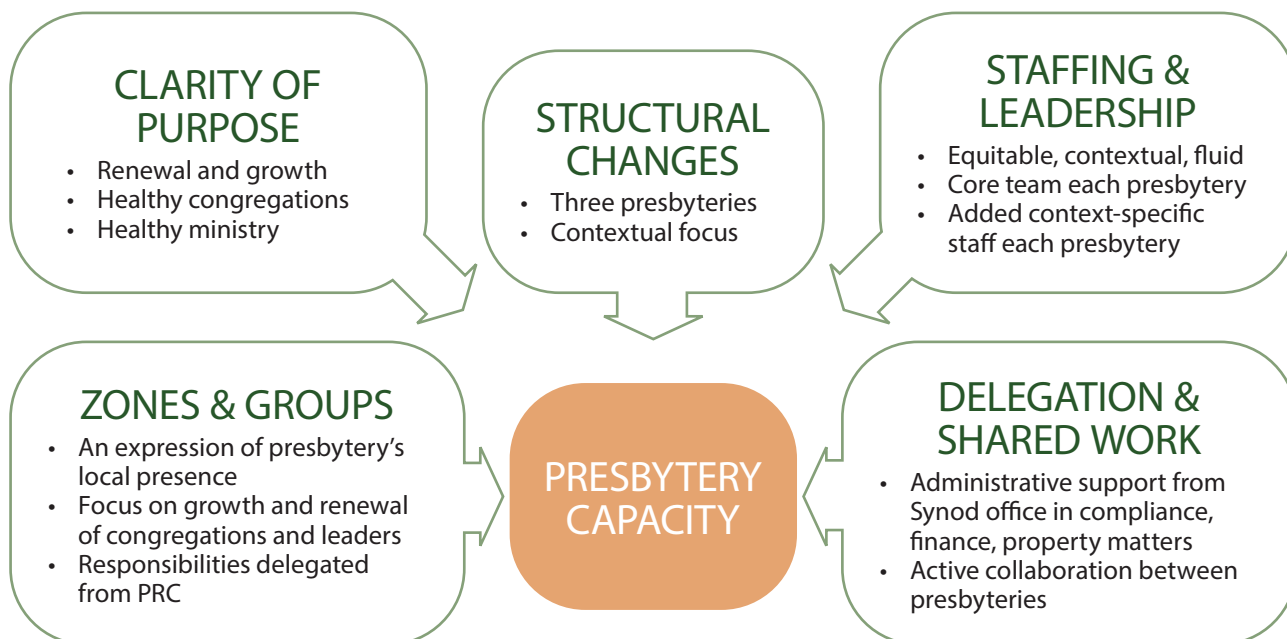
CLARITY OF PURPOSE

- Renewal and growth
- Healthy congregations
- Healthy ministry

STRUCTURAL CHANGES

- Three presbyteries
- Contextual focus

STAFFING & LEADERSHIP

- Equitable, contextual, fluid
- Core team each presbytery
- Added context-specific staff each presbytery

ZONES & GROUPS

- An expression of presbytery's local presence
- Focus on growth and renewal of congregations and leaders
- Responsibilities delegated from PRC

PRESBYTERY CAPACITY

DELEGATION & SHARED WORK

- Administrative support from Synod office in compliance, finance, property matters
- Active collaboration between presbyteries